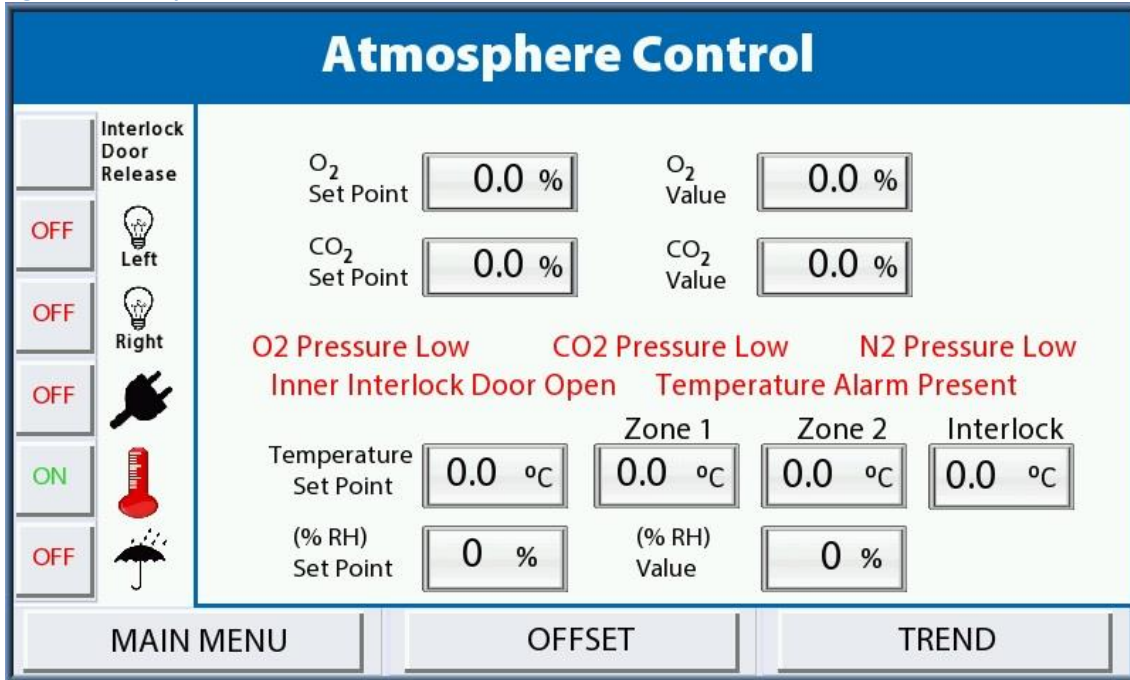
Atmosphere Control

Interlock Door Release

OFF Left

OFF Right

OFF

ON

OFF

$O_2$ Set Point 0.0 %

$O_2$ Value 0.0 %

$CO_2$ Set Point 0.0 %

$CO_2$ Value 0.0 %

O2 Pressure Low CO2 Pressure Low N2 Pressure Low

Inner Interlock Door Open Temperature Alarm Present

Zone 1 Zone 2 Interlock

Temperature Set Point 0.0 ºC 0.0 ºC 0.0 ºC 0.0 ºC

(% RH) Set Point 0 %

(% RH) Value 0 %

MAIN MENU OFFSET TREND